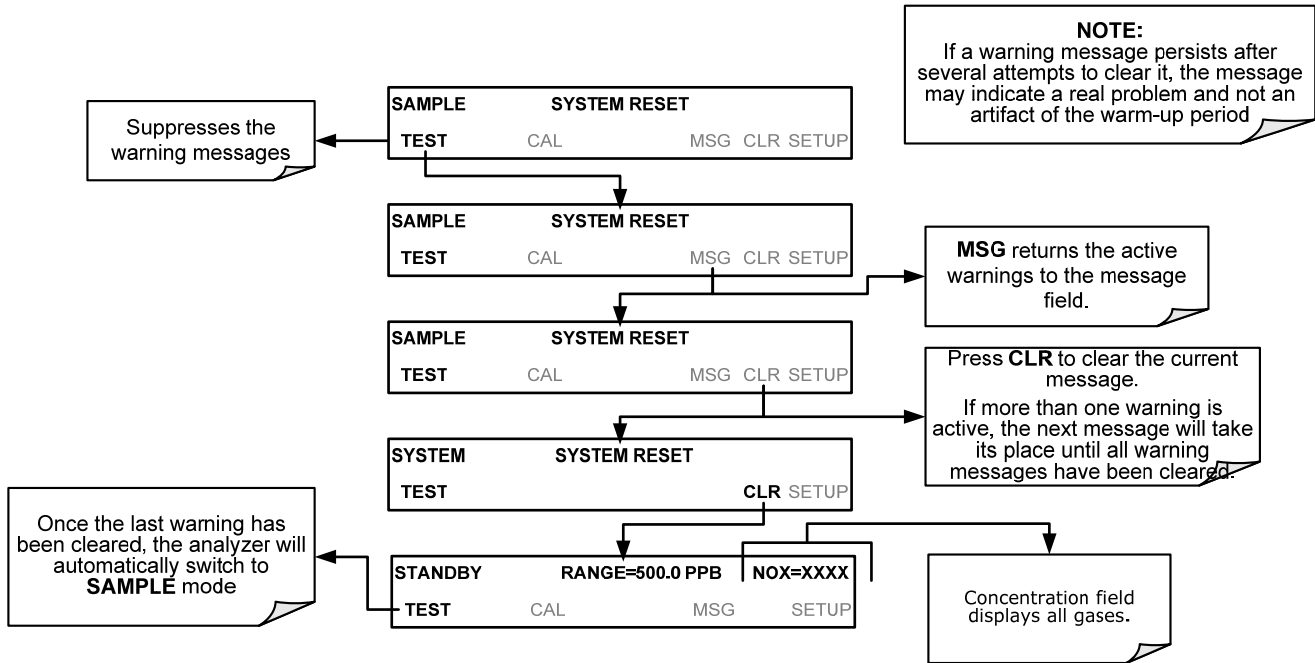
NOTE:
If a warning message persists after several attempts to clear it, the message may indicate a real problem and not an artifact of the warm-up period

SAMPLE SYSTEM RESET
TEST CAL MSG CLR SETUP

Suppresses the warning messages

SAMPLE SYSTEM RESET
TEST CAL MSG CLR SETUP

**MSG** returns the active warnings to the message field.

SAMPLE SYSTEM RESET
TEST CAL MSG CLR SETUP

Press **CLR** to clear the current message.
If more than one warning is active, the next message will take its place until all warning messages have been cleared.

SYSTEM SYSTEM RESET
TEST CLR SETUP

Once the last warning has been cleared, the analyzer will automatically switch to **SAMPLE** mode

STANDBY RANGE=500.0 PPB NOX=XXXX
TEST CAL MSG SETUP

Concentration field displays all gases.